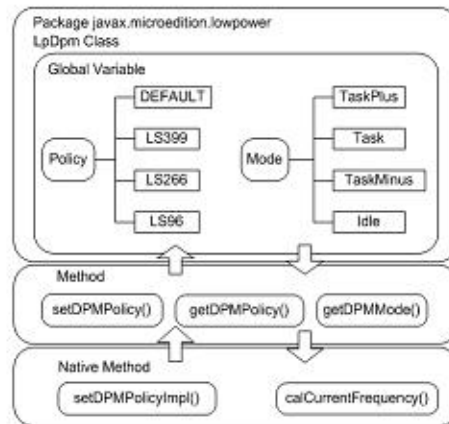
Package javax.microedition.lowpower
LpDpm Class

Global Variable

Policy
DEFAULT
LS399
LS266
LS96

Mode
TaskPlus
Task
TaskMinus
Idle

Method
setDPMPolicy()
getDPMPolicy()
getDPMMode()

Native Method
setDPMPolicyImpl()
calCurrentFrequency()